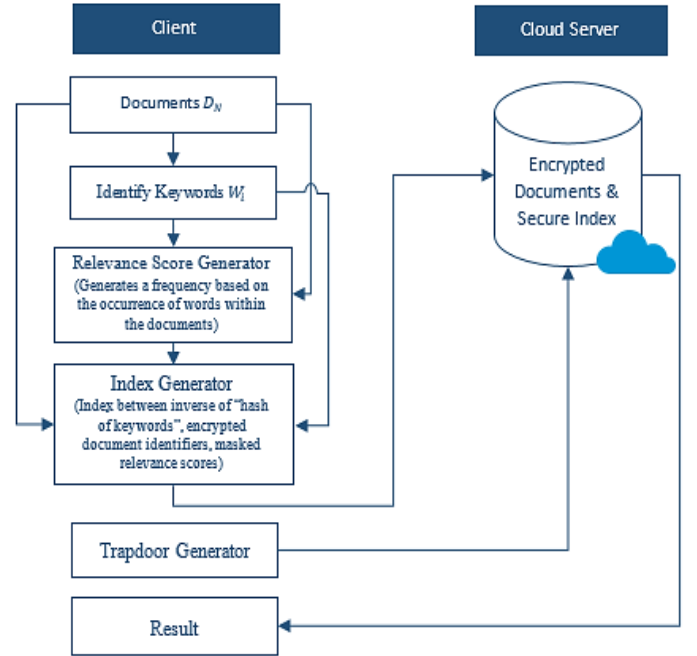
Client

Cloud Server

Documents $D_N$

Identify Keywords $W_i$

Relevance Score Generator
(Generates a frequency based on the occurrence of words within the documents)

Index Generator
(Index between inverse of "hash of keywords", encrypted document identifiers, masked relevance scores)

Encrypted Documents & Secure Index

Trapdoor Generator

Result